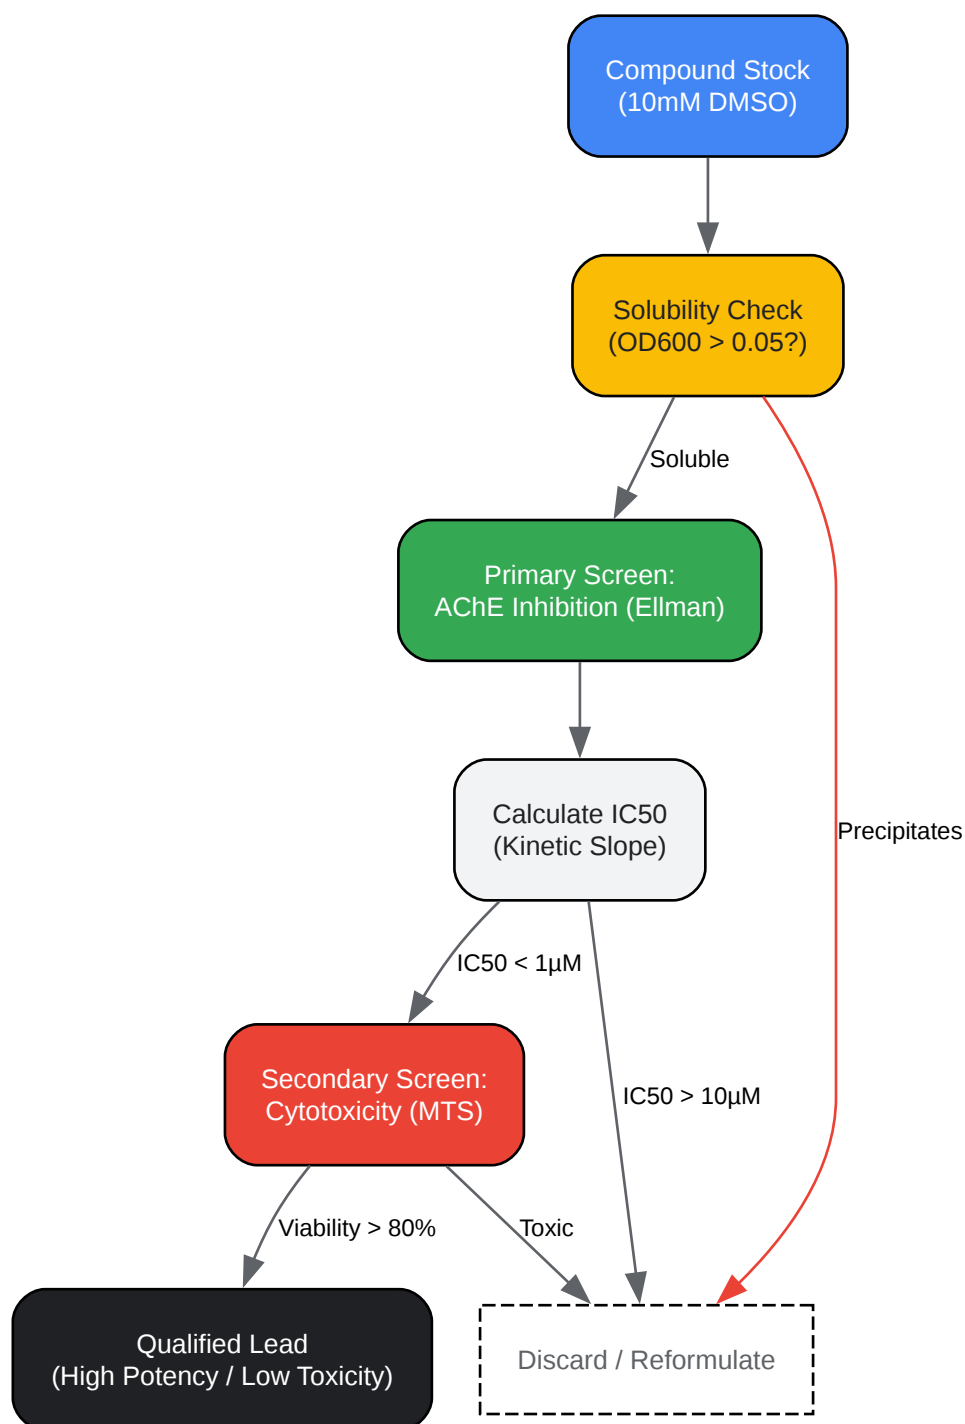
Compound Stock
(10mM DMSO)

Solubility Check
(OD600 > 0.05?)

Soluble

Precipitates

Primary Screen:
AChE Inhibition (Ellman)

Calculate IC50
(Kinetic Slope)

IC50 < 1µM

IC50 > 10µM

Secondary Screen:
Cytotoxicity (MTS)

Viability > 80%

Toxic

Qualified Lead
(High Potency / Low Toxicity)

Discard / Reformulate